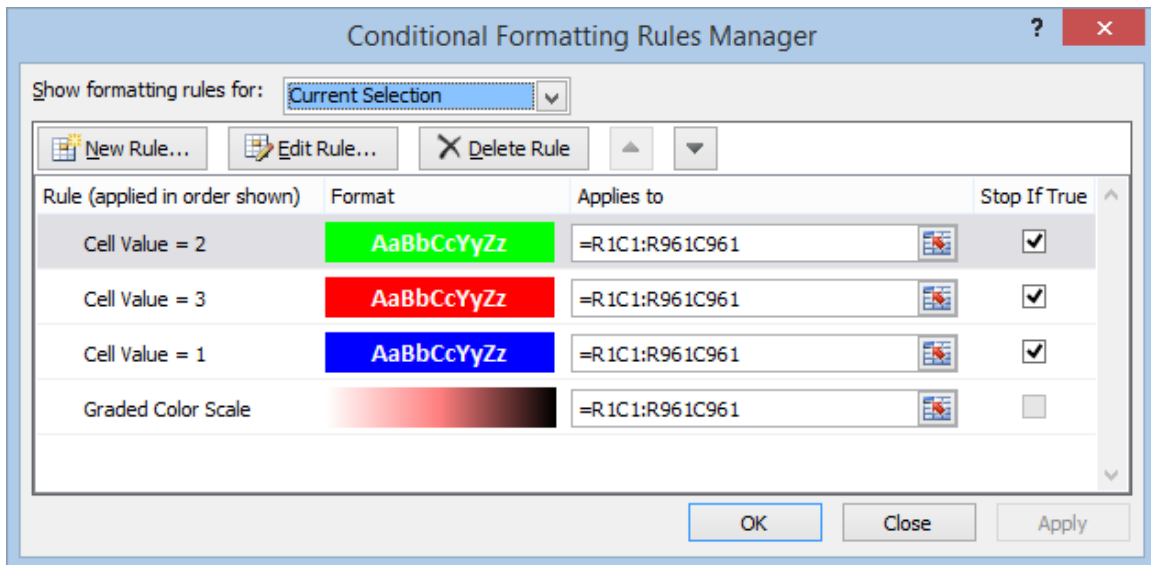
Conditional Formatting Rules Manager

?

Show formatting rules for: Current Selection

New Rule... Edit Rule... Delete Rule

| Rule (applied in order shown) | Format | Applies to | Stop If True |
|---|---|---|---|
| Cell Value = 2 | AaBbCcYyZz | =R1C1:R961C961 | ✓ |
| Cell Value = 3 | AaBbCcYyZz | =R1C1:R961C961 | ✓ |
| Cell Value = 1 | AaBbCcYyZz | =R1C1:R961C961 | ✓ |
| Graded Color Scale | | =R1C1:R961C961 | |

OK Close Apply